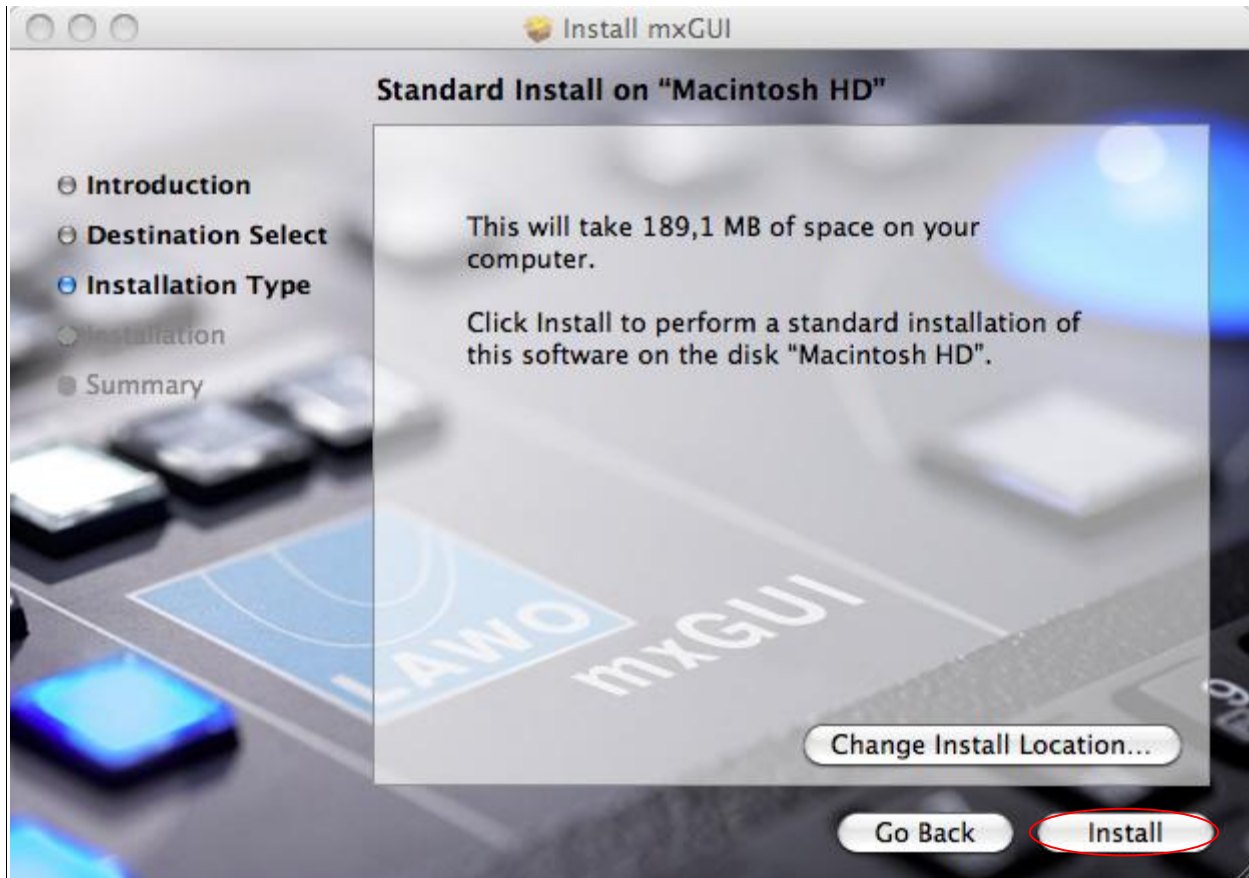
Install mxGUI

Standard Install on "Macintosh HD"

Introduction
Destination Select
Installation Type
Installation
Summary

This will take 189,1 MB of space on your computer.

Click Install to perform a standard installation of this software on the disk "Macintosh HD".

LAWO mxGUI

Change Install Location...

Go Back

Install